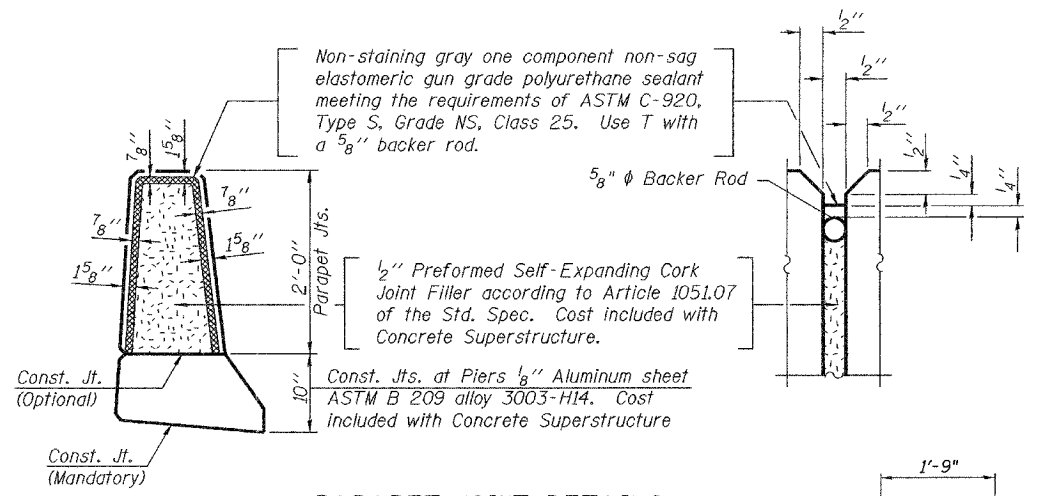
Non-staining gray one component non-sag elastomeric gun grade polyurethane sealant meeting the requirements of ASTM C-920, Type S, Grade NS, Class 25. Use T with a $\frac{5}{8}$'' backer rod.

$\frac{7}{8}$''
$1\frac{5}{8}$''
$\frac{7}{8}$''
$\frac{7}{8}$''
$1\frac{5}{8}$''
$1\frac{5}{8}$''

2'-0''
Parapet Jts.

10''

$\frac{1}{2}$''
$\frac{1}{2}$''
$\frac{1}{2}$''
$\frac{1}{2}$''
$\frac{1}{4}$''
$\frac{1}{4}$''

$\frac{5}{8}$" $\phi$ Backer Rod

$\frac{1}{2}$'' Preformed Self-Expanding Cork Joint Filler according to Article 1051.07 of the Std. Spec. Cost included with Concrete Superstructure.

Const. Jt. (Optional)

Const. Jts. at Piers $\frac{1}{8}$'' Aluminum sheet ASTM B 209 alloy 3003-H14. Cost included with Concrete Superstructure

Const. Jt. (Mandatory)

1'-9"